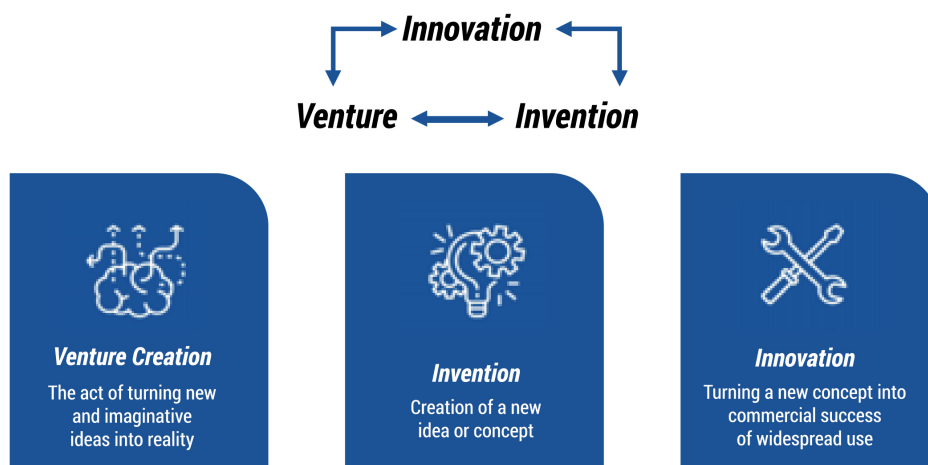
Innovation

Venture Invention

Venture Creation

The act of turning new and imaginative ideas into reality

Invention

Creation of a new idea or concept

Innovation

Turning a new concept into commercial success of widespread use